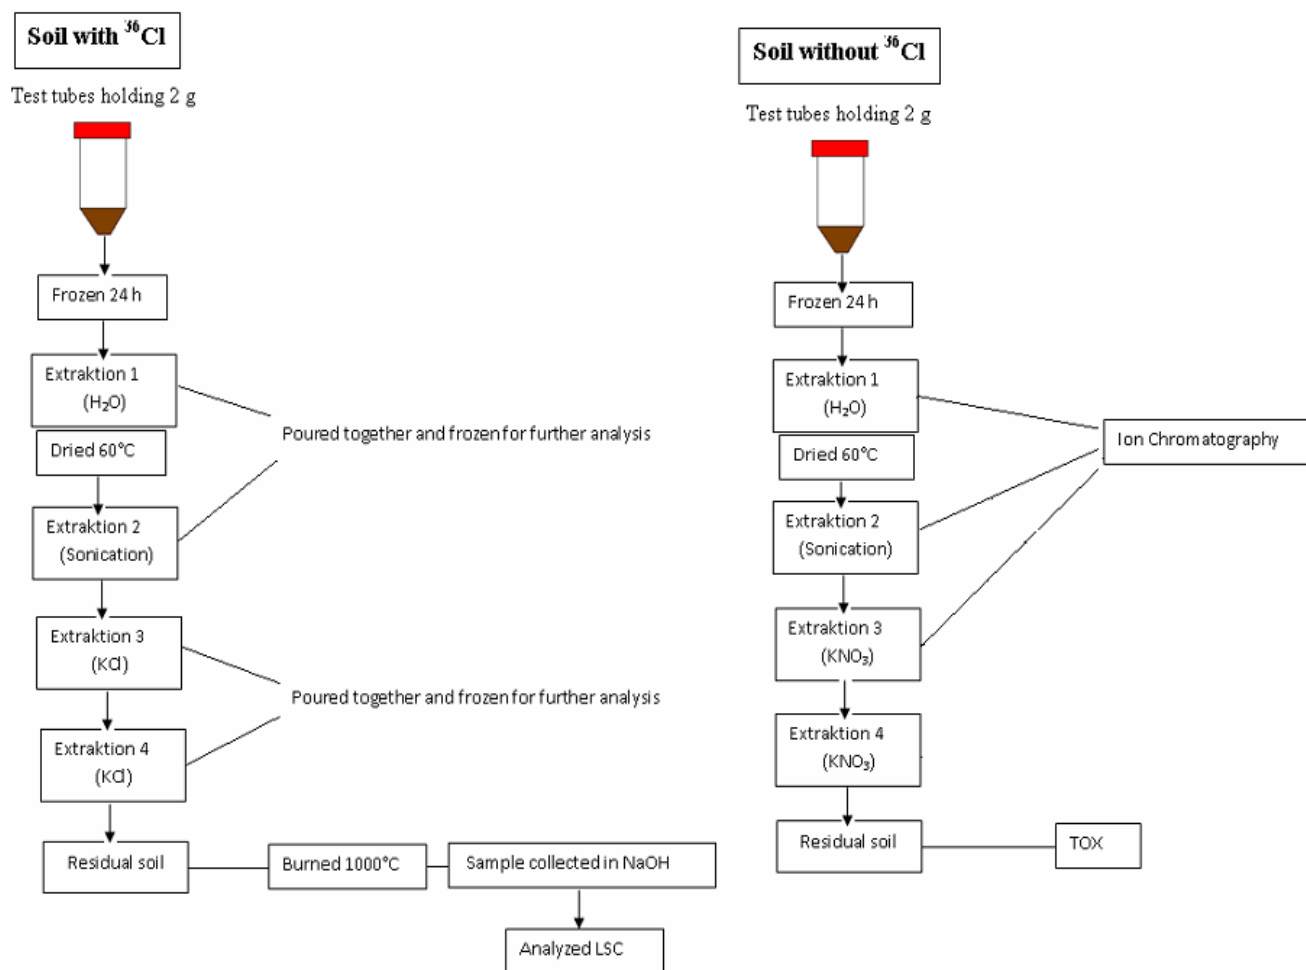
Soil with $^{36}$Cl

Test tubes holding 2 g

Frozen 24 h

Extraktion 1 ($H_2O$)

Dried 60°C

Poured together and frozen for further analysis

Extraktion 2 (Sonication)

Extraktion 3 (KCl)

Poured together and frozen for further analysis

Extraktion 4 (KCl)

Residual soil

Burned 1000°C

Sample collected in NaOH

Analyzed LSC

Soil without $^{36}$Cl

Test tubes holding 2 g

Frozen 24 h

Extraktion 1 ($H_2O$)

Dried 60°C

Ion Chromatography

Extraktion 2 (Sonication)

Extraktion 3 ($KNO_3$)

Extraktion 4 ($KNO_3$)

Residual soil

TOX